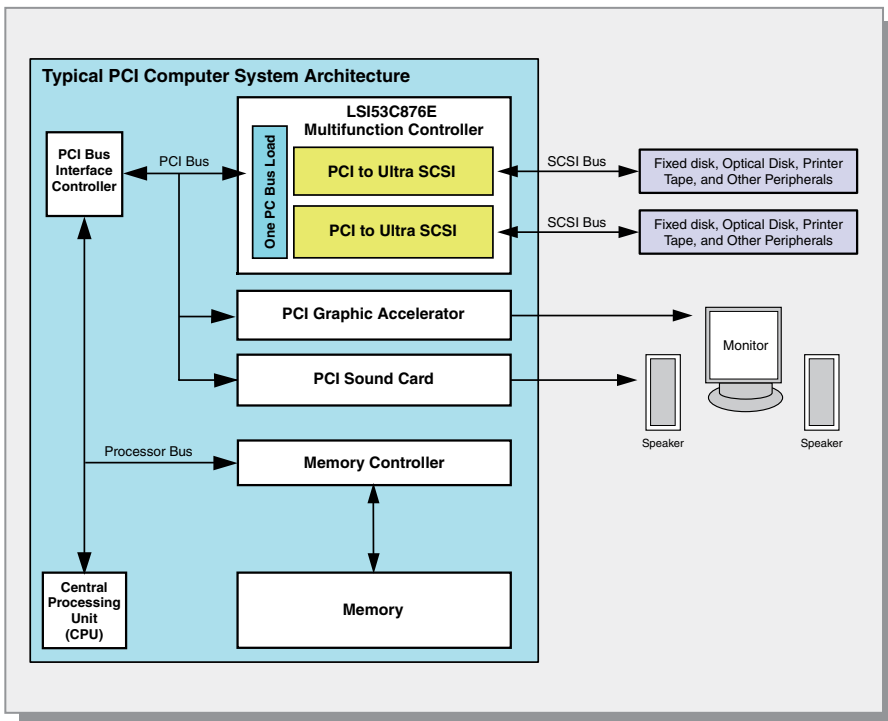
Typical PCI Computer System Architecture

LSI53C876E
Multifunction Controller

PCI Bus Interface Controller

PCI Bus

One PC Bus Load

PCI to Ultra SCSI

PCI to Ultra SCSI

SCSI Bus

SCSI Bus

Fixed disk, Optical Disk, Printer Tape, and Other Peripherals

Fixed disk, Optical Disk, Printer Tape, and Other Peripherals

PCI Graphic Accelerator

Monitor

PCI Sound Card

Speaker

Speaker

Processor Bus

Memory Controller

Central Processing Unit (CPU)

Memory